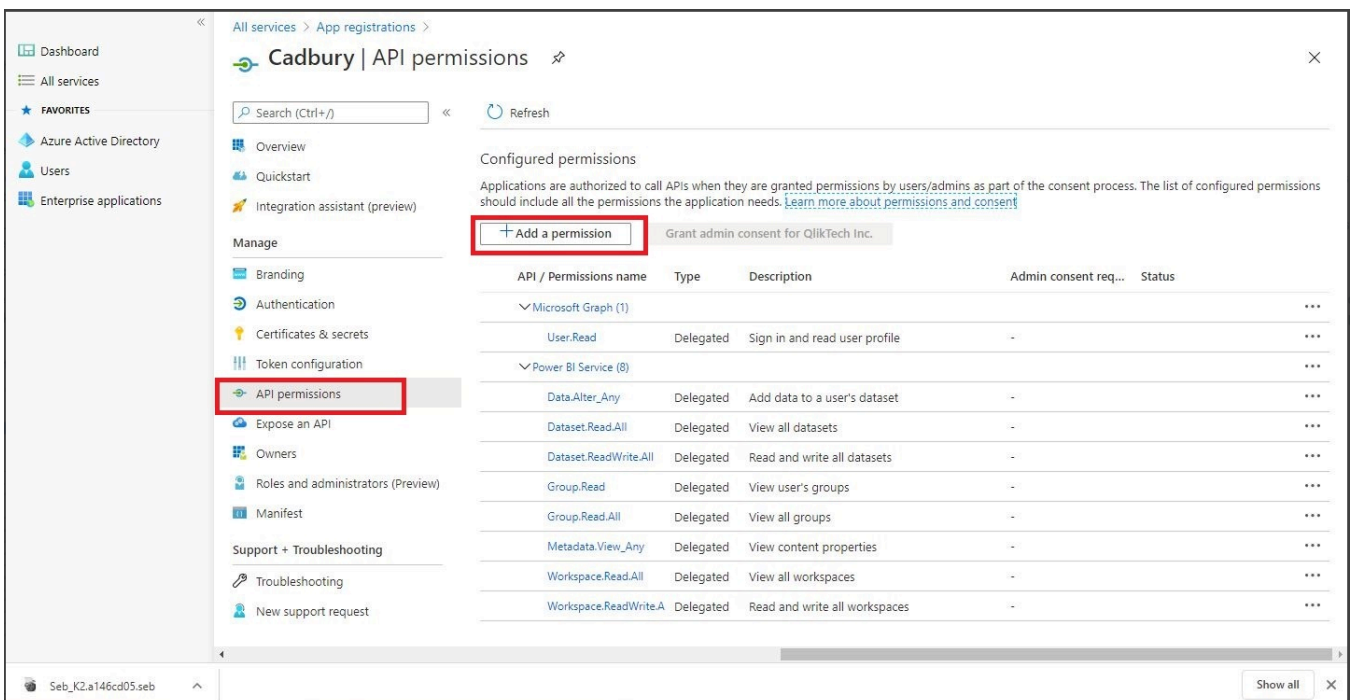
«
Dashboard
All services
★ FAVORITES
Azure Active Directory
Users
Enterprise applications

All services > App registrations >
Cadbury | API permissions
×

Search (Ctrl+/) «
Overview
Quickstart
Integration assistant (preview)
Manage
Branding
Authentication
Certificates & secrets
Token configuration
API permissions
Expose an API
Owners
Roles and administrators (Preview)
Manifest
Support + Troubleshooting
Troubleshooting
New support request

Refresh

Configured permissions

Applications are authorized to call APIs when they are granted permissions by users/admins as part of the consent process. The list of configured permissions should include all the permissions the application needs. Learn more about permissions and consent

+ Add a permission
Grant admin consent for QlikTech Inc.

| API / Permissions name | Type | Description | Admin consent req... | Status | |
|---|---|---|---|---|---|
| ∨ Microsoft Graph (1) | | | | | ··· |
| User.Read | Delegated | Sign in and read user profile | - | | ··· |
| ∨ Power BI Service (8) | | | | | ··· |
| Data.Alter_Any | Delegated | Add data to a user's dataset | - | | ··· |
| Dataset.Read.All | Delegated | View all datasets | - | | ··· |
| Dataset.ReadWrite.All | Delegated | Read and write all datasets | - | | ··· |
| Group.Read | Delegated | View user's groups | - | | ··· |
| Group.Read.All | Delegated | View all groups | - | | ··· |
| Metadata.View_Any | Delegated | View content properties | - | | ··· |
| Workspace.Read.All | Delegated | View all workspaces | - | | ··· |
| Workspace.ReadWrite.A | Delegated | Read and write all workspaces | - | | ··· |

Seb_K2.a146cd05.seb ^
Show all ×